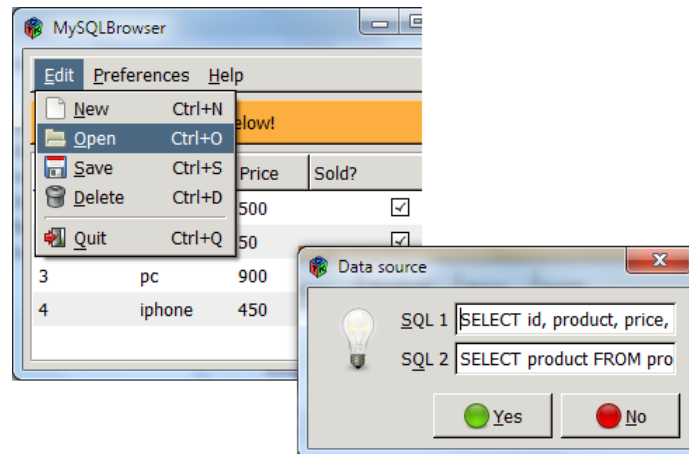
MySQLBrowser

Edit Preferences Help

New Ctrl+N
Open Ctrl+O
Save Ctrl+S
Delete Ctrl+D
Quit Ctrl+Q

elow!

| | | Price | Sold? |
|---|---|---|---|
| | | 500 | ☑ |
| | | 50 | ☑ |
| 3 | pc | 900 | |
| 4 | iphone | 450 | |

Data source

SQL 1 SELECT id, product, price,
SQL 2 SELECT product FROM pro

Yes No